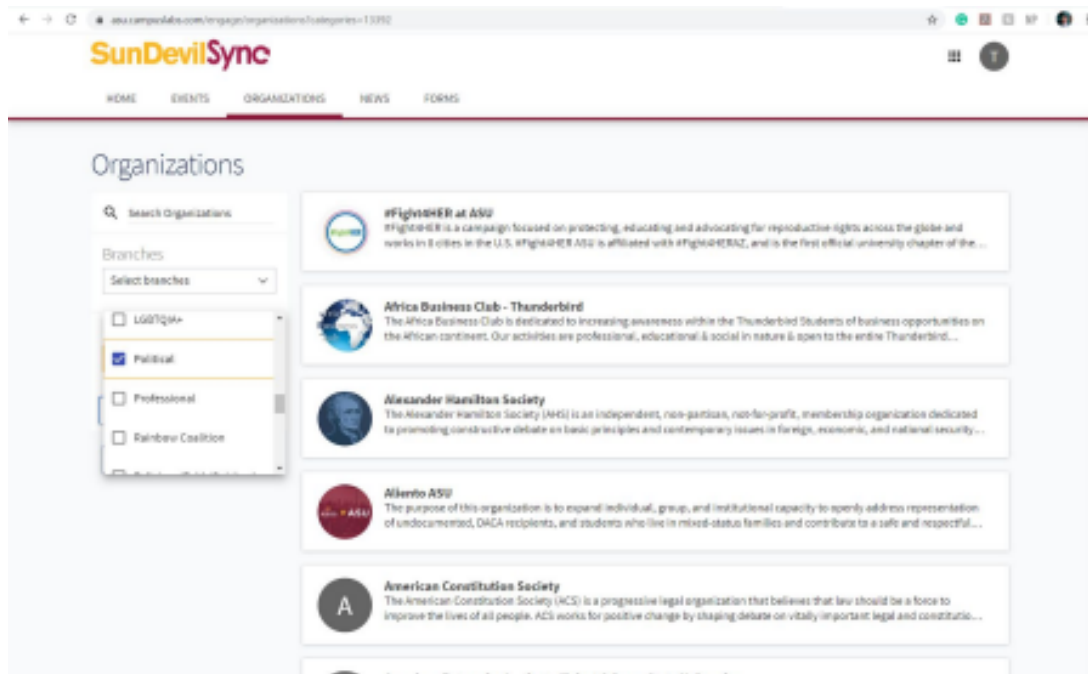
asu.campuslabs.com/engage/organizations?categories=13392

SunDevilSync

HOME EVENTS ORGANIZATIONS NEWS FORMS

Organizations

Search Organizations

Branches

Select branches

LGBTQIA+

Political

Professional

Rainbow Coalition

#Fight4HER at ASU
#Fight4HER is a campaign focused on protecting, educating and advocating for reproductive rights across the globe and works in 8 cities in the U.S. #Fight4HER ASU is affiliated with #Fight4HERAZ, and is the first official university chapter of the...

Africa Business Club - Thunderbird
The Africa Business Club is dedicated to increasing awareness within the Thunderbird Students of business opportunities on the African continent. Our activities are professional, educational & social in nature & open to the entire Thunderbird...

Alexander Hamilton Society
The Alexander Hamilton Society (AHS) is an independent, non-partisan, not-for-profit, membership organization dedicated to promoting constructive debate on basic principles and contemporary issues in foreign, economic, and national security...

Aliento ASU
The purpose of this organization is to expand individual, group, and institutional capacity to openly address representation of undocumented, DACA recipients, and students who live in mixed-status families and contribute to a safe and respectful...

A

American Constitution Society
The American Constitution Society (ACS) is a progressive legal organization that believes that law should be a force to improve the lives of all people. ACS works for positive change by shaping debate on vitally important legal and constitutio...